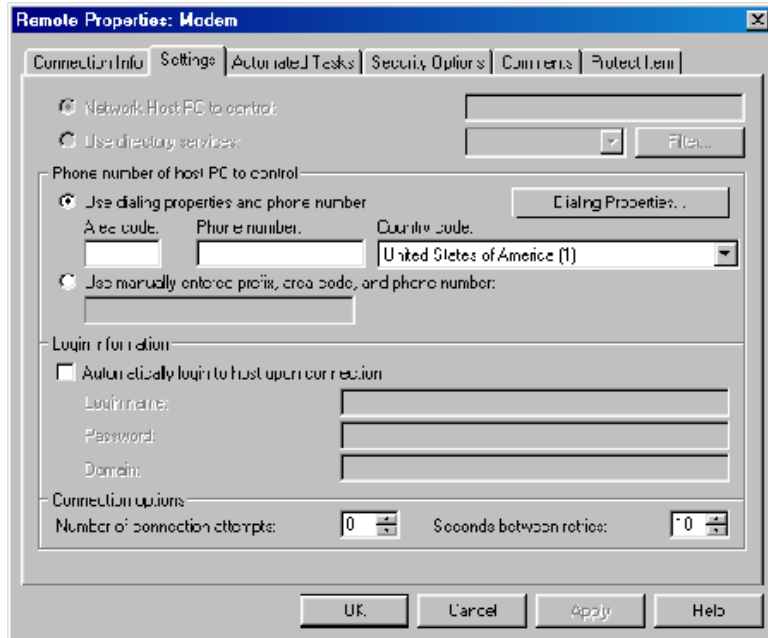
Remote Properties: Modem

Connection Info | Settings | Automated Tasks | Security Options | Comments | Protect Item

Network Host PC to control:

Use directory services:

Filter...

Phone number of host PC to control

Use dialing properties and phone number

Dialing Properties...

Area code:

Phone number:

Country code:

United States of America (1)

Use manually entered prefix, area code, and phone number:

Login information

Automatically login to host upon connection

Login name:

Password:

Domain:

Connection options

Number of connection attempts:

0

Seconds between retries:

10

OK

Cancel

Apply

Help